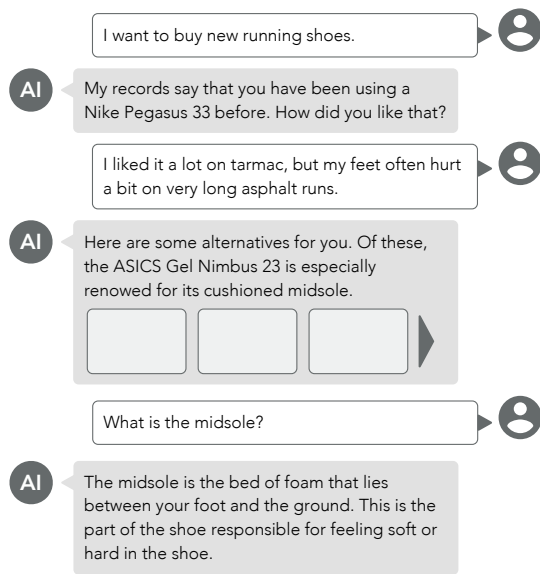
I want to buy new running shoes.

AI

My records say that you have been using a Nike Pegasus 33 before. How did you like that?

I liked it a lot on tarmac, but my feet often hurt a bit on very long asphalt runs.

AI

Here are some alternatives for you. Of these, the ASICS Gel Nimbus 23 is especially renowed for its cushioned midsole.

What is the midsole?

AI

The midsole is the bed of foam that lies between your foot and the ground. This is the part of the shoe responsible for feeling soft or hard in the shoe.